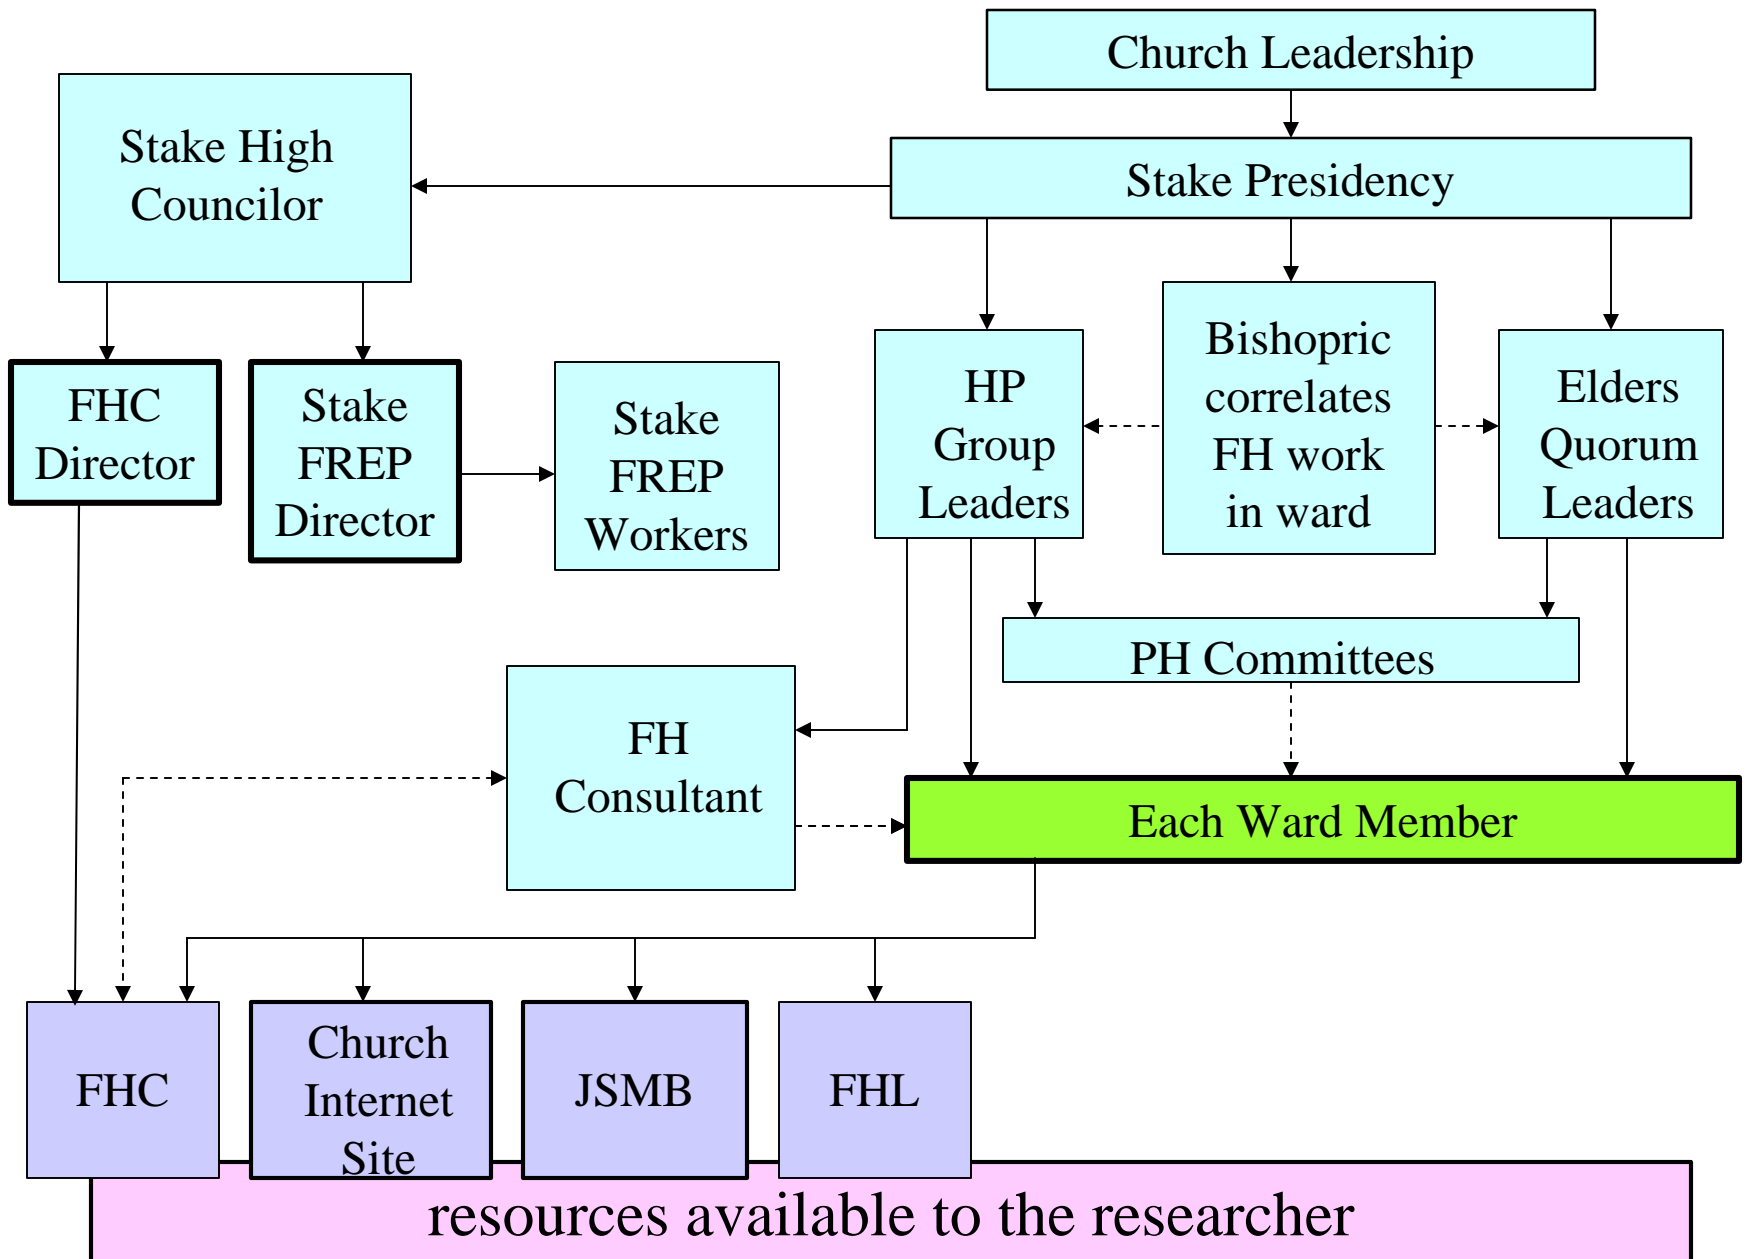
Church Leadership

Stake High Councilor

Stake Presidency

FHC Director

Stake FREP Director

Stake FREP Workers

HP Group Leaders

Bishopric correlates FH work in ward

Elders Quorum Leaders

PH Committees

FH Consultant

Each Ward Member

FHC

Church Internet Site

JSMB

FHL

resources available to the researcher